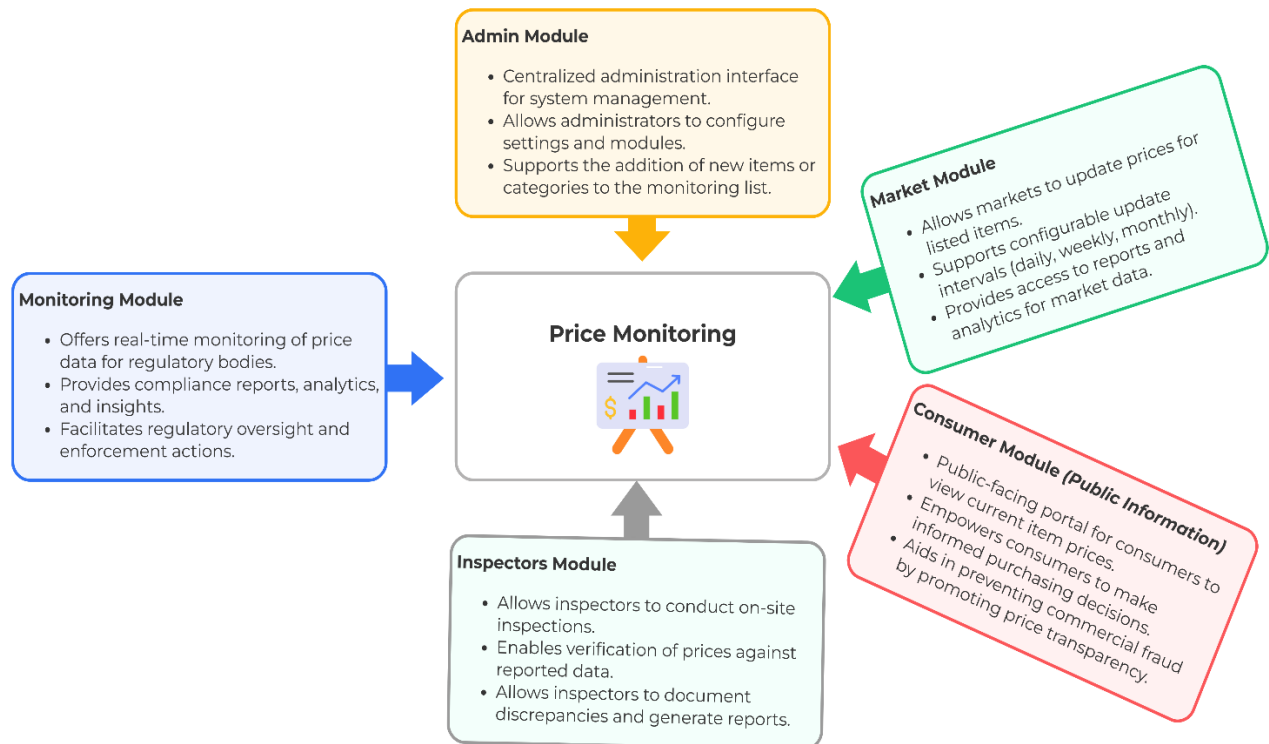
Admin Module

- Centralized administration interface for system management.
- Allows administrators to configure settings and modules.
- Supports the addition of new items or categories to the monitoring list.

Market Module

- Allows markets to update prices for listed items.
- Supports configurable update intervals (daily, weekly, monthly).
- Provides access to reports and analytics for market data.

Monitoring Module

- Offers real-time monitoring of price data for regulatory bodies.
- Provides compliance reports, analytics, and insights.
- Facilitates regulatory oversight and enforcement actions.

Price Monitoring

$

Consumer Module (Public Information)

- Public-facing portal for consumers to view current item prices.
- Empowers consumers to make informed purchasing decisions.
- Aids in preventing commercial fraud by promoting price transparency.

Inspectors Module

- Allows inspectors to conduct on-site inspections.
- Enables verification of prices against reported data.
- Allows inspectors to document discrepancies and generate reports.